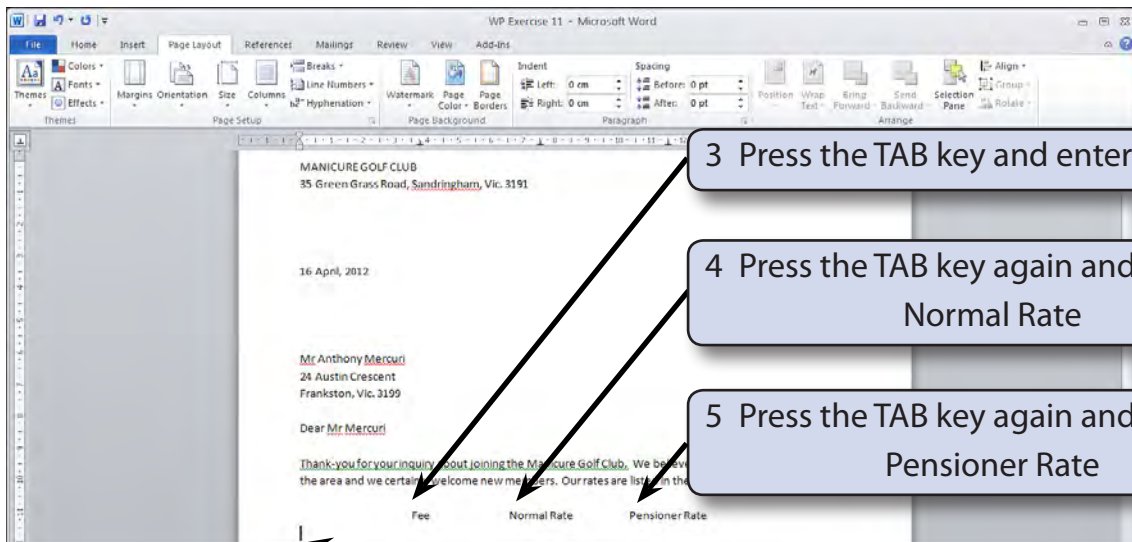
WP Exercise 11 - Microsoft Word

File Home Insert Page Layout References Mailings Review View Add-Ins

Themes Colors Fonts Effects Margins Orientation Size Columns Breaks Line Numbers Hyphenation Watermark Page Color Page Borders Indent Left: 0 cm Right: 0 cm Spacing Before: 0 pt After: 0 pt Position Wrap Text Bring Forward Send Backward Selection Pane Align Group Rotate

Themes Page Setup Page Background Paragraph Arrange

MANICURE GOLF CLUB
35 Green Grass Road, Sandringham, Vic. 3191

16 April, 2012

Mr Anthony Mercuri
24 Austin Crescent
Frankston, Vic. 3199

Dear Mr Mercuri

Thank-you for your inquiry about joining the Manicure Golf Club. We believe the area and we certainly welcome new members. Our rates are listed in the

Fee Normal Rate Pensioner Rate

3 Press the TAB key and enter

4 Press the TAB key again and Normal Rate

5 Press the TAB key again and Pensioner Rate